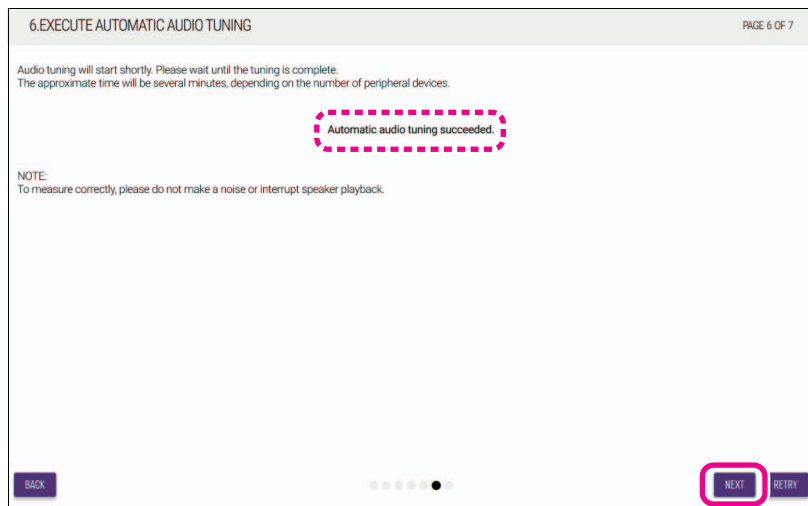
6.EXECUTE AUTOMATIC AUDIO TUNING

PAGE 6 OF 7

Audio tuning will start shortly. Please wait until the tuning is complete.
The approximate time will be several minutes, depending on the number of peripheral devices.

Automatic audio tuning succeeded.

NOTE:
To measure correctly, please do not make a noise or interrupt speaker playback.

BACK

NEXT

RETRY